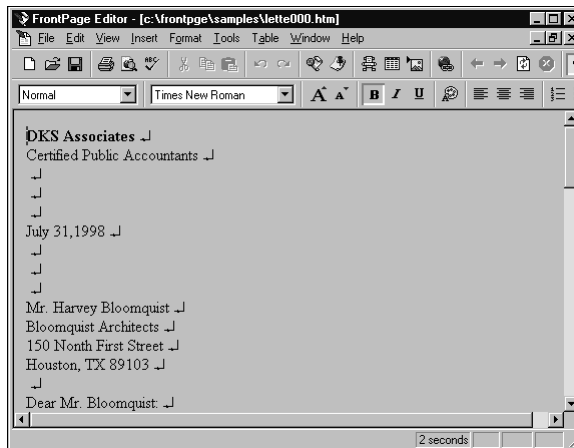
FrontPage Editor - [c:\frontpge\samples\lette000.htm]
File Edit View Insert Format Tools Table Window Help
Normal
Times New Roman
B I U

DKS Associates ↵
Certified Public Accountants ↵
↵
↵
↵
July 31,1998 ↵
↵
↵
↵
Mr. Harvey Bloomquist ↵
Bloomquist Architects ↵
150 Nonth First Street ↵
Houston, TX 89103 ↵
↵
Dear Mr. Bloomquist: ↵

2 seconds